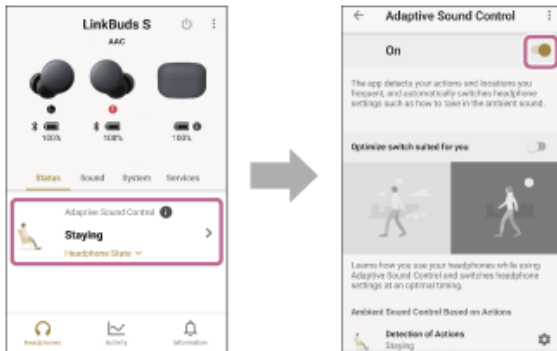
LinkBuds S

AAC

100%

100%

100%

Status

Sound

System

Services

Adaptive Sound Control

Staying

Headphone State

Headphones

Activity

Information

Adaptive Sound Control

On

The app detects your actions and locations you frequent, and automatically switches headphone settings such as how to take in the ambient sound.

Optimize switch suited for you

Learns how you use your headphones while using Adaptive Sound Control and switches headphone settings at an optimal timing.

Ambient Sound Control Based on Actions

Detection of Actions

Staying